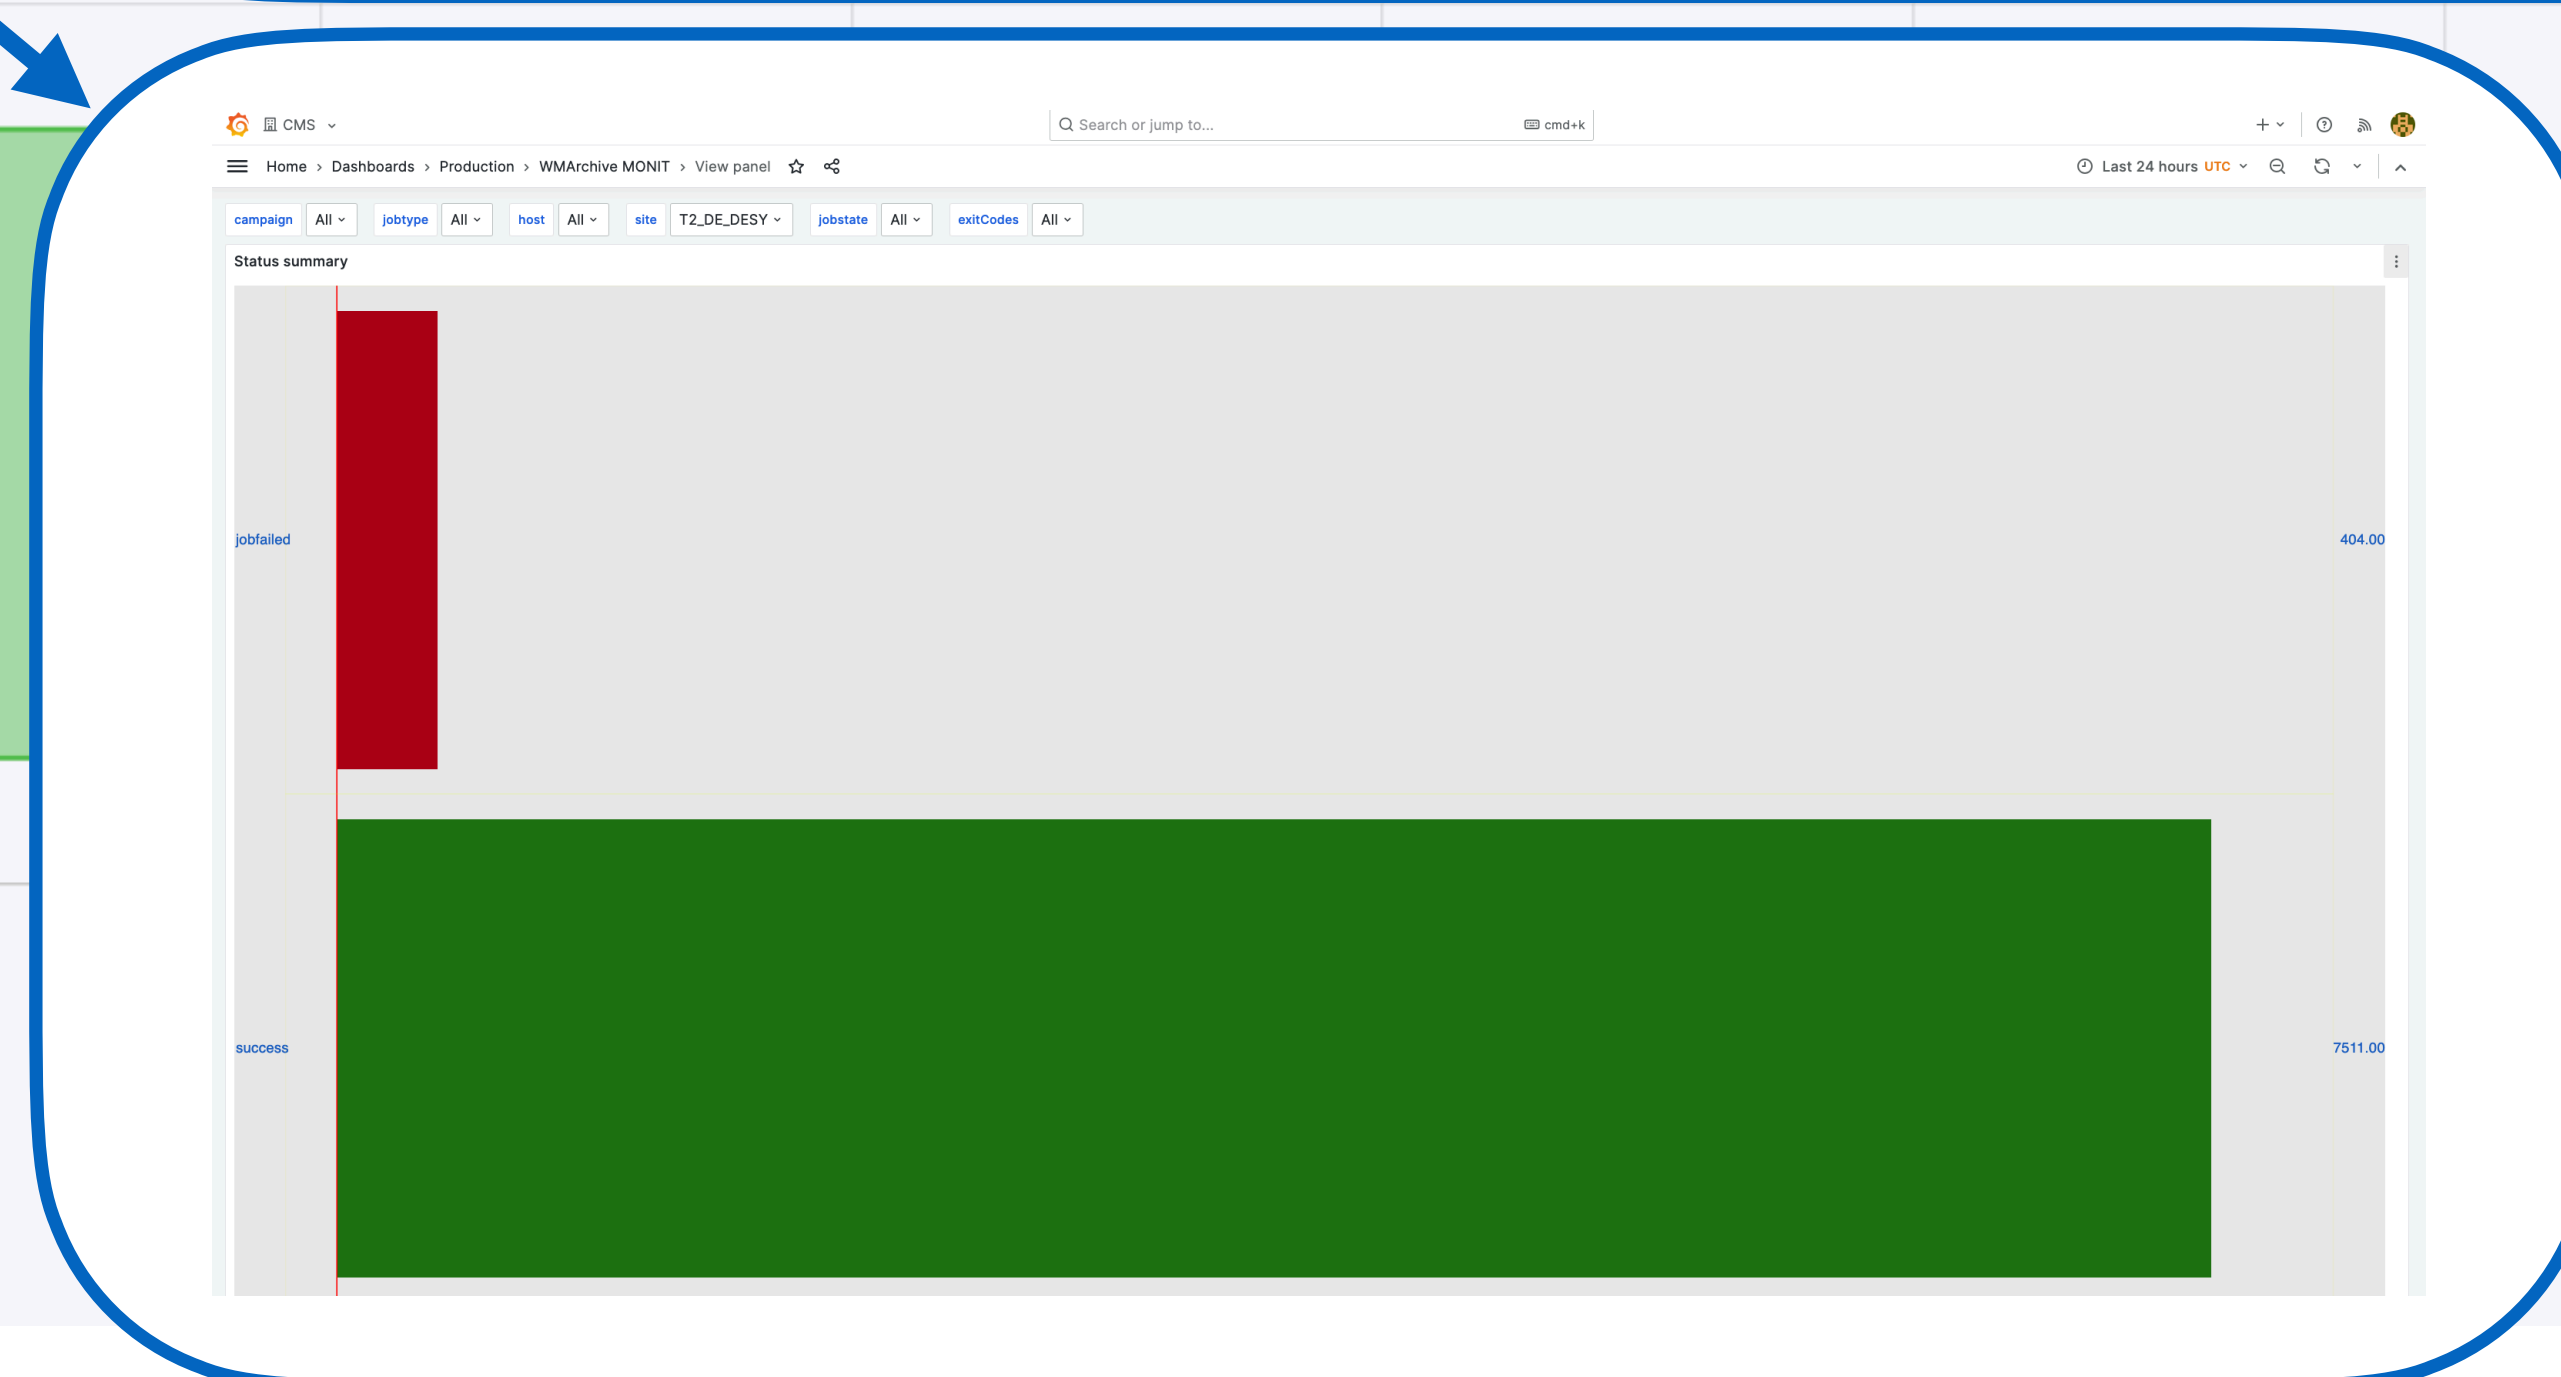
CMS

Search or jump to...

cmd+k

Home › Dashboards › Production › WMArchive MONIT › View panel

Last 24 hours UTC

campaign All

jobtype All

host All

site T2_DE_DESY

jobstate All

exitCodes All

Status summary

jobfailed

404.00

success

7511.00